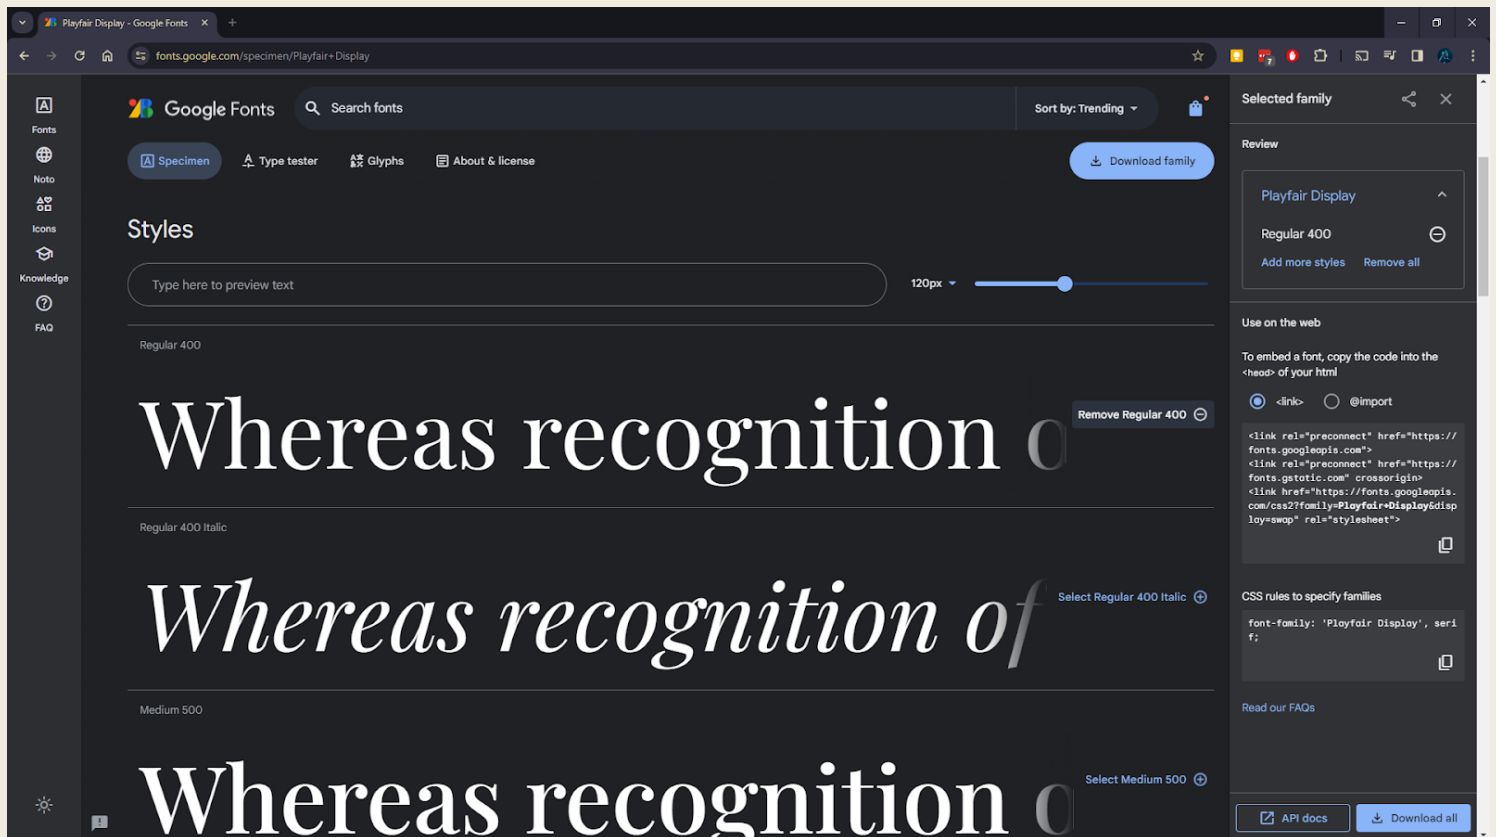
Playfair Display - Google Fonts

fonts.google.com/specimen/Playfair+Display

Fonts
Noto
Icons
Knowledge
FAQ

Google Fonts

Search fonts

Sort by: Trending

Specimen
Type tester
Glyphs
About & license

Download family

Styles

Type here to preview text

120px

Regular 400

Whereas recognition o

Remove Regular 400

Regular 400 Italic

*Whereas recognition of*

Select Regular 400 Italic

Medium 500

Whereas recognition o

Select Medium 500

Selected family

Review

Playfair Display

Regular 400

Add more styles
Remove all

Use on the web

To embed a font, copy the code into the <head> of your html

<link>
@import

<link rel="preconnect" href="https://fonts.googleapis.com">
<link rel="preconnect" href="https://fonts.gstatic.com" crossorigin>
<link href="https://fonts.googleapis.com/css2?family=Playfair+Display&display=swap" rel="stylesheet">

CSS rules to specify families

font-family: 'Playfair Display', serif;

Read our FAQs

API docs
Download all